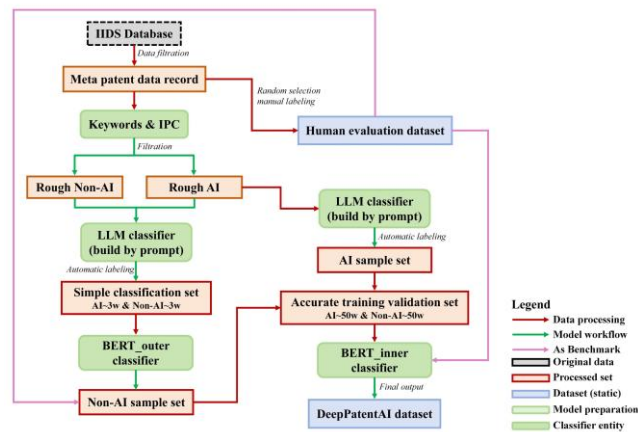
IIDS Database

Data filtration

Meta patent data record

Random selection
manual labeling

Keywords & IPC

Human evaluation dataset

Filtration

Rough Non-AI

Rough AI

LLM classifier
(build by prompt)

LLM classifier
(build by prompt)

Automatic labeling

AI sample set

Automatic labeling

Simple classification set
AI~3w & Non-AI~3w

Accurate training validation set
AI~50w & Non-AI~50w

BERT_outer
classifier

BERT_inner
classifier

Non-AI sample set

Final output

DeepPatentAI dataset

Legend

Data processing

Model workflow

As Benchmark

Original data

Processed set

Dataset (static)

Model preparation

Classifier entity